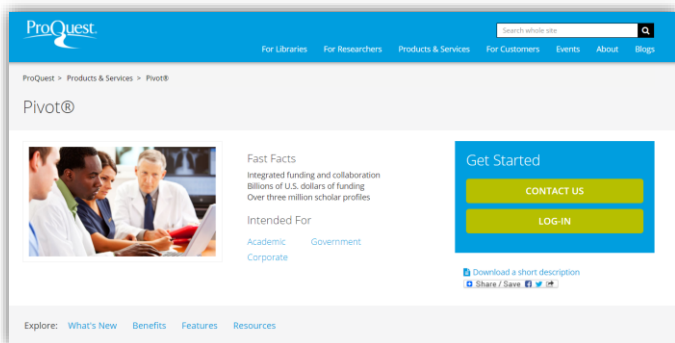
ProQuest

Search whole site

For Libraries For Researchers Products & Services For Customers Events About Blogs

ProQuest > Products & Services > Pivot®

Pivot®

Fast Facts

Integrated funding and collaboration
Billions of U.S. dollars of funding
Over three million scholar profiles

Intended For

Academic Government
Corporate

Get Started

CONTACT US

LOG-IN

Download a short description

Share / Save

Explore: What's New Benefits Features Resources